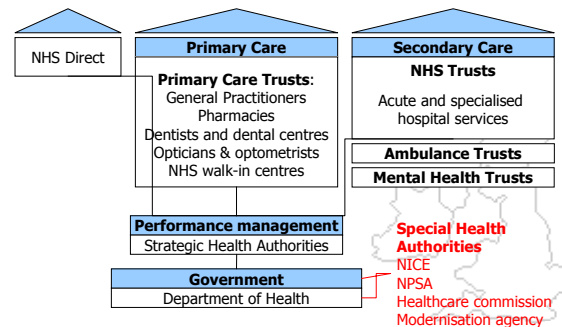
NHS Direct

Primary Care

Primary Care Trusts:
General Practitioners
Pharmacies
Dentists and dental centres
Opticians & optometrists
NHS walk-in centres

Secondary Care

NHS Trusts

Acute and specialised hospital services

Ambulance Trusts

Mental Health Trusts

Performance management
Strategic Health Authorities

Government
Department of Health

Special Health Authorities
NICE
NPSA
Healthcare commission
Modernisation agency